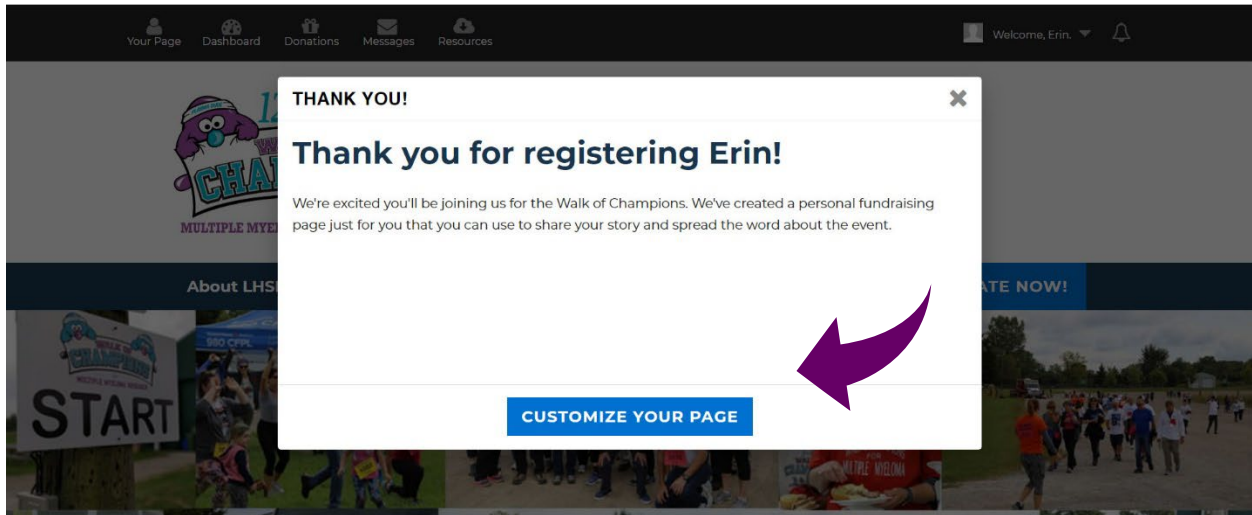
Your Page Dashboard Donations Messages Resources

Welcome, Erin.

THANK YOU!

Thank you for registering Erin!

We're excited you'll be joining us for the Walk of Champions. We've created a personal fundraising page just for you that you can use to share your story and spread the word about the event.

CUSTOMIZE YOUR PAGE

CHAM

MULTIPLE MYE

About LHS

ATE NOW!

START

980 CFPL

MULTIPLE MYELOMA